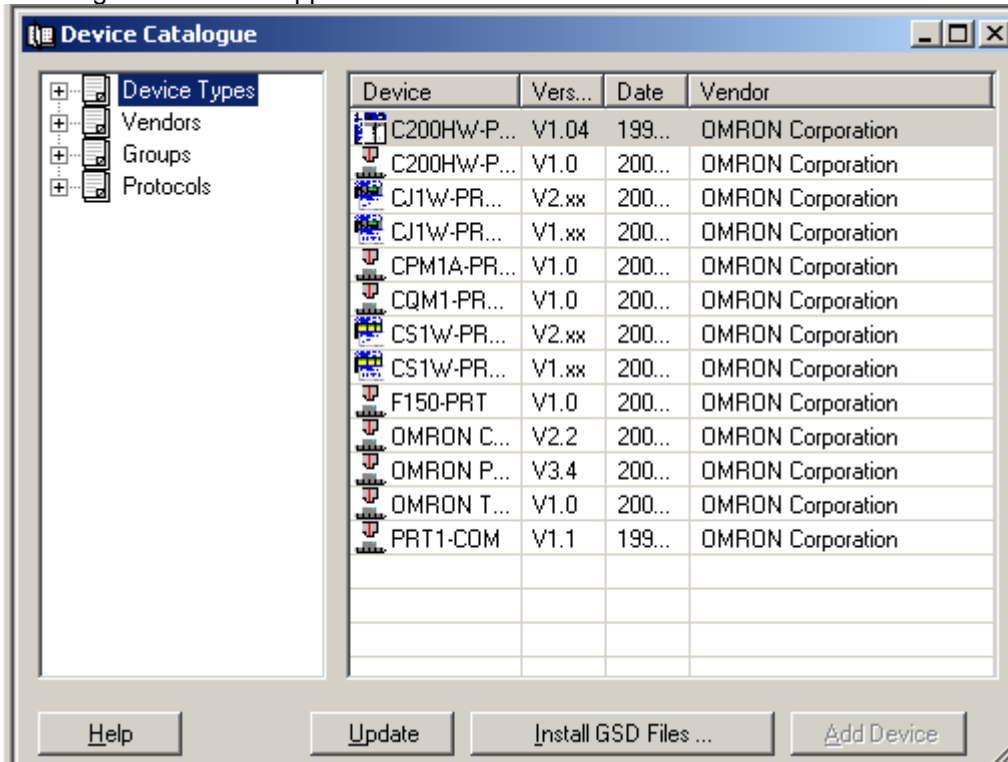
Device Catalogue

Device Types
Vendors
Groups
Protocols

| Device | Vers... | Date | Vendor |
|---|---|---|---|
| C200HW-P... | V1.04 | 199... | OMRON Corporation |
| C200HW-P... | V1.0 | 200... | OMRON Corporation |
| CJ1W-PR... | V2.xx | 200... | OMRON Corporation |
| CJ1W-PR... | V1.xx | 200... | OMRON Corporation |
| CPM1A-PR... | V1.0 | 200... | OMRON Corporation |
| CQM1-PR... | V1.0 | 200... | OMRON Corporation |
| CS1W-PR... | V2.xx | 200... | OMRON Corporation |
| CS1W-PR... | V1.xx | 200... | OMRON Corporation |
| F150-PRT | V1.0 | 200... | OMRON Corporation |
| OMRON C... | V2.2 | 200... | OMRON Corporation |
| OMRON P... | V3.4 | 200... | OMRON Corporation |
| OMRON T... | V1.0 | 200... | OMRON Corporation |
| PRT1-COM | V1.1 | 199... | OMRON Corporation |

Help
Update
Install GSD Files ...
Add Device